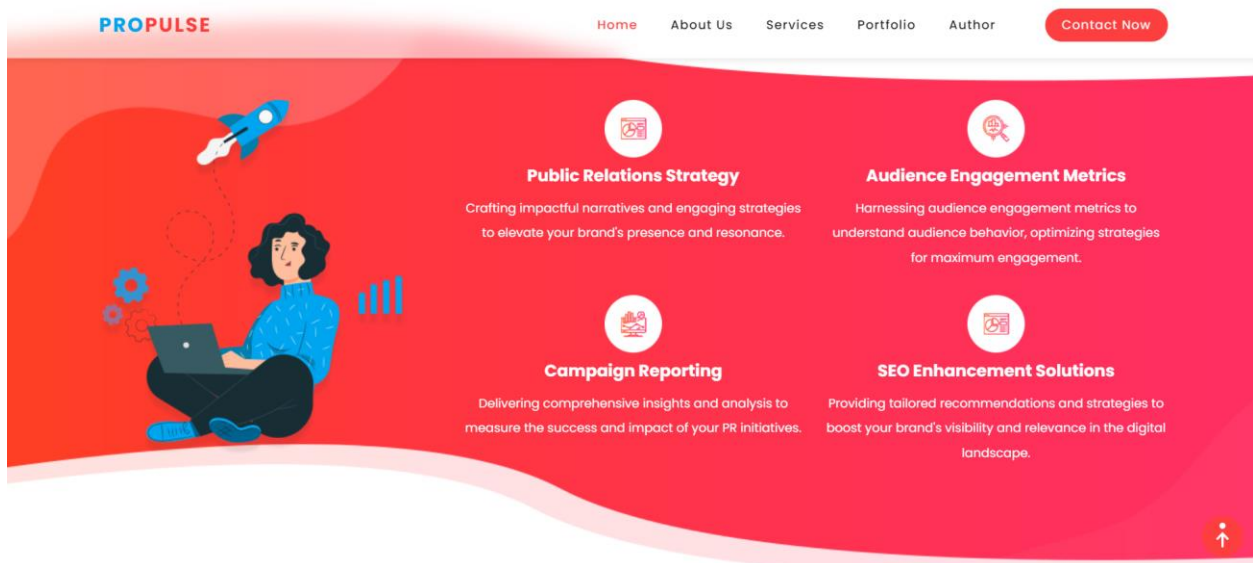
PROPULSE

Home About Us Services Portfolio Author Contact Now

Public Relations Strategy

Crafting impactful narratives and engaging strategies to elevate your brand's presence and resonance.

Audience Engagement Metrics

Harnessing audience engagement metrics to understand audience behavior, optimizing strategies for maximum engagement.

Campaign Reporting

Delivering comprehensive insights and analysis to measure the success and impact of your PR initiatives.

SEO Enhancement Solutions

Providing tailored recommendations and strategies to boost your brand's visibility and relevance in the digital landscape.